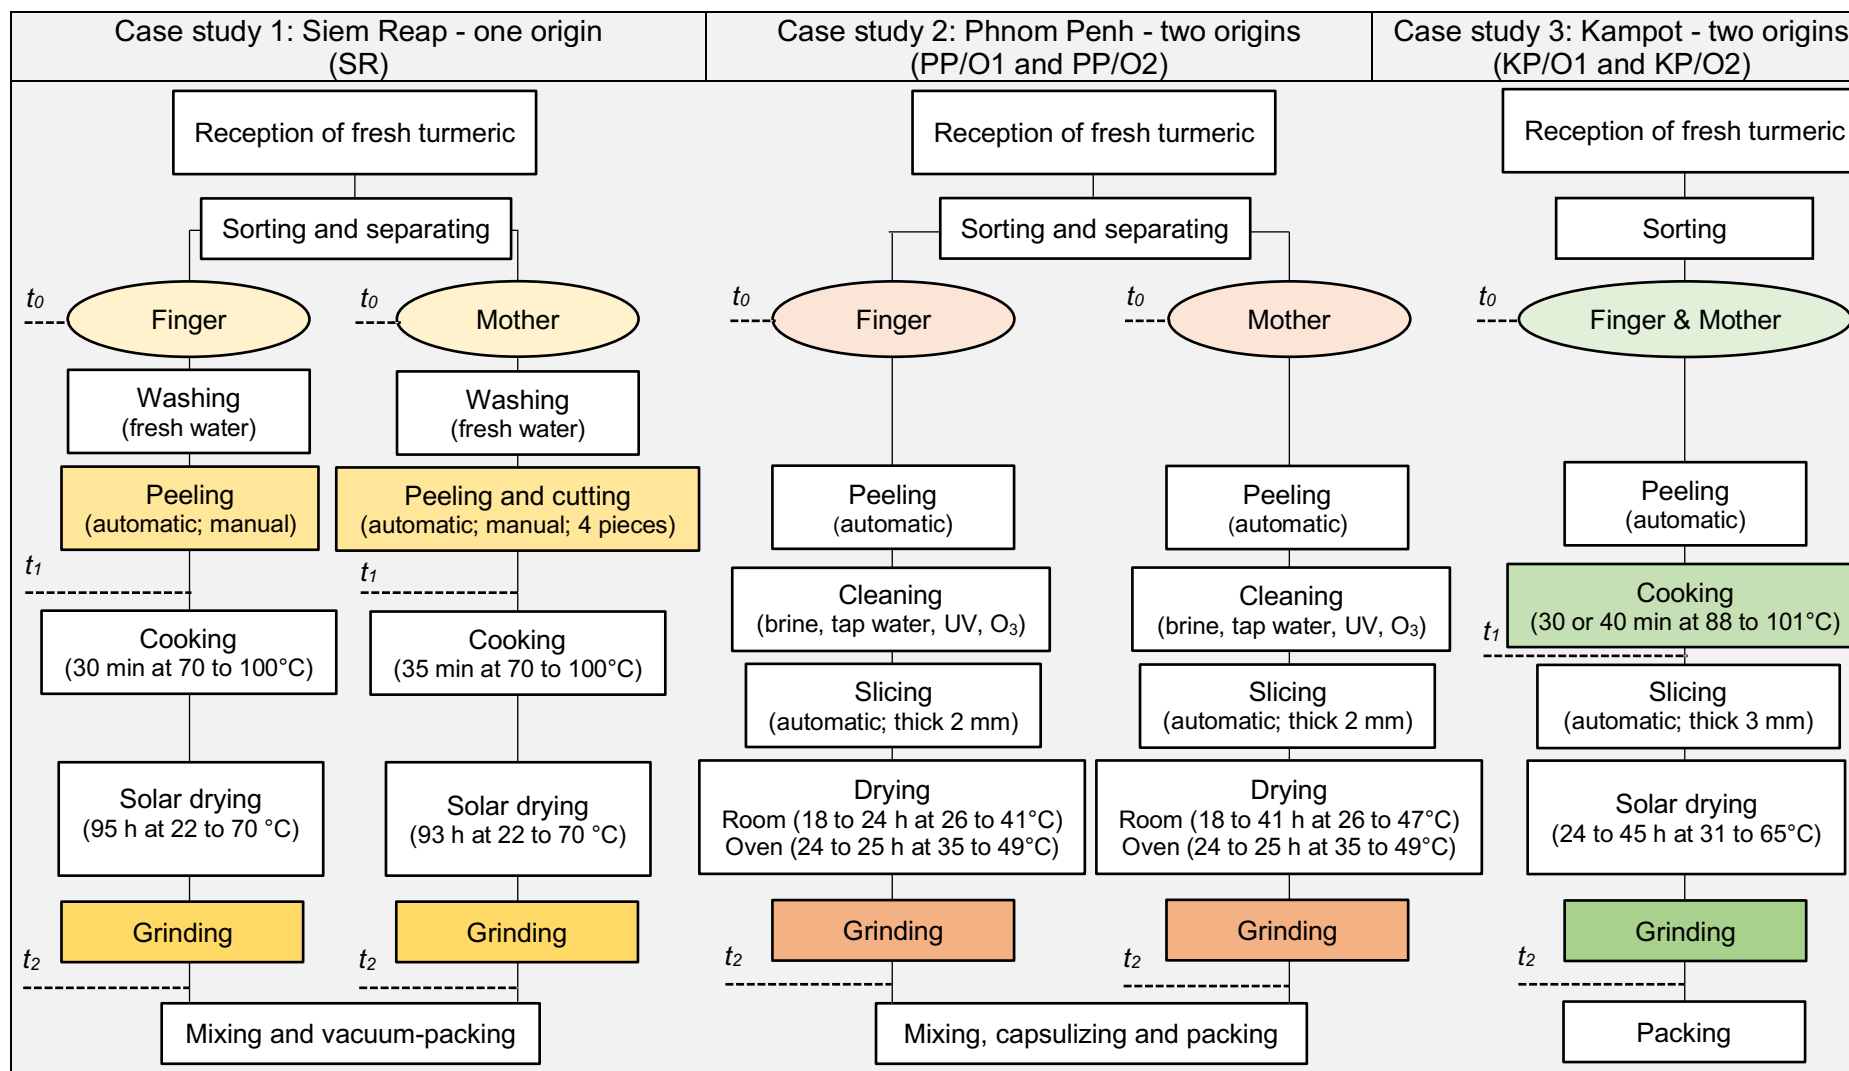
Case study 1: Siem Reap - one origin (SR)

Reception of fresh turmeric

Sorting and separating

$t_0$ Finger

$t_0$ Mother

Washing (fresh water)

Washing (fresh water)

Peeling (automatic; manual)

Peeling and cutting (automatic; manual; 4 pieces)

$t_1$

$t_1$

Cooking (30 min at 70 to 100°C)

Cooking (35 min at 70 to 100°C)

Solar drying (95 h at 22 to 70 °C)

Solar drying (93 h at 22 to 70 °C)

Grinding

Grinding

$t_2$

$t_2$

Mixing and vacuum-packing

Case study 2: Phnom Penh - two origins (PP/O1 and PP/O2)

Reception of fresh turmeric

Sorting and separating

$t_0$ Finger

$t_0$ Mother

Peeling (automatic)

Peeling (automatic)

Cleaning (brine, tap water, UV, $O_3$)

Cleaning (brine, tap water, UV, $O_3$)

Slicing (automatic; thick 2 mm)

Slicing (automatic; thick 2 mm)

Drying
Room (18 to 24 h at 26 to 41°C)
Oven (24 to 25 h at 35 to 49°C)

Drying
Room (18 to 41 h at 26 to 47°C)
Oven (24 to 25 h at 35 to 49°C)

Grinding

Grinding

$t_2$

$t_2$

Mixing, capsulizing and packing

Case study 3: Kampot - two origins (KP/O1 and KP/O2)

Reception of fresh turmeric

Sorting

$t_0$ Finger & Mother

Peeling (automatic)

Cooking (30 or 40 min at 88 to 101°C)

$t_1$

Slicing (automatic; thick 3 mm)

Solar drying (24 to 45 h at 31 to 65°C)

Grinding

$t_2$

Packing